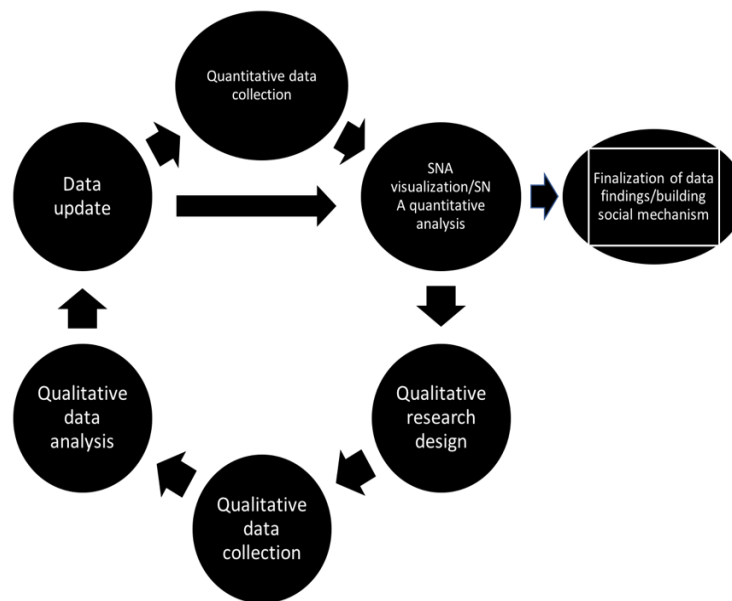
Quantitative data collection

Data update

SNA visualization/SN A quantitative analysis

Finalization of data findings/building social mechanism

Qualitative data analysis

Qualitative research design

Qualitative data collection